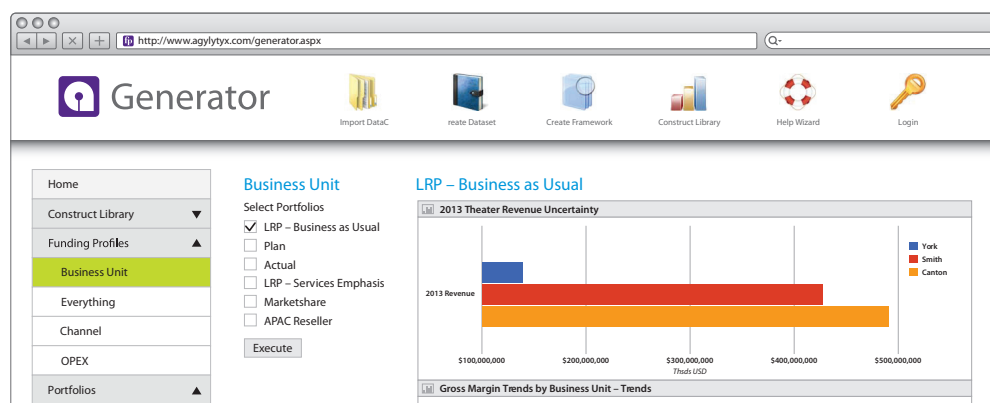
http://www.agylytyx.com/generator.aspx

Generator

Import DataC
reate Dataset
Create Framework
Construct Library
Help Wizard
Login

Home
Construct Library ▼
Funding Profiles ▲
Business Unit
Everything
Channel
OPEX
Portfolios ▲

Business Unit
Select Portfolios
☑ LRP – Business as Usual
☐ Plan
☐ Actual
☐ LRP – Services Emphasis
☐ Marketshare
☐ APAC Reseller
Execute

LRP – Business as Usual

2013 Theater Revenue Uncertainty

York
Smith
Canton

2013 Revenue

\$100,000,000
\$200,000,000
\$300,000,000
\$400,000,000
\$500,000,000
Thsds USD

Gross Margin Trends by Business Unit – Trends